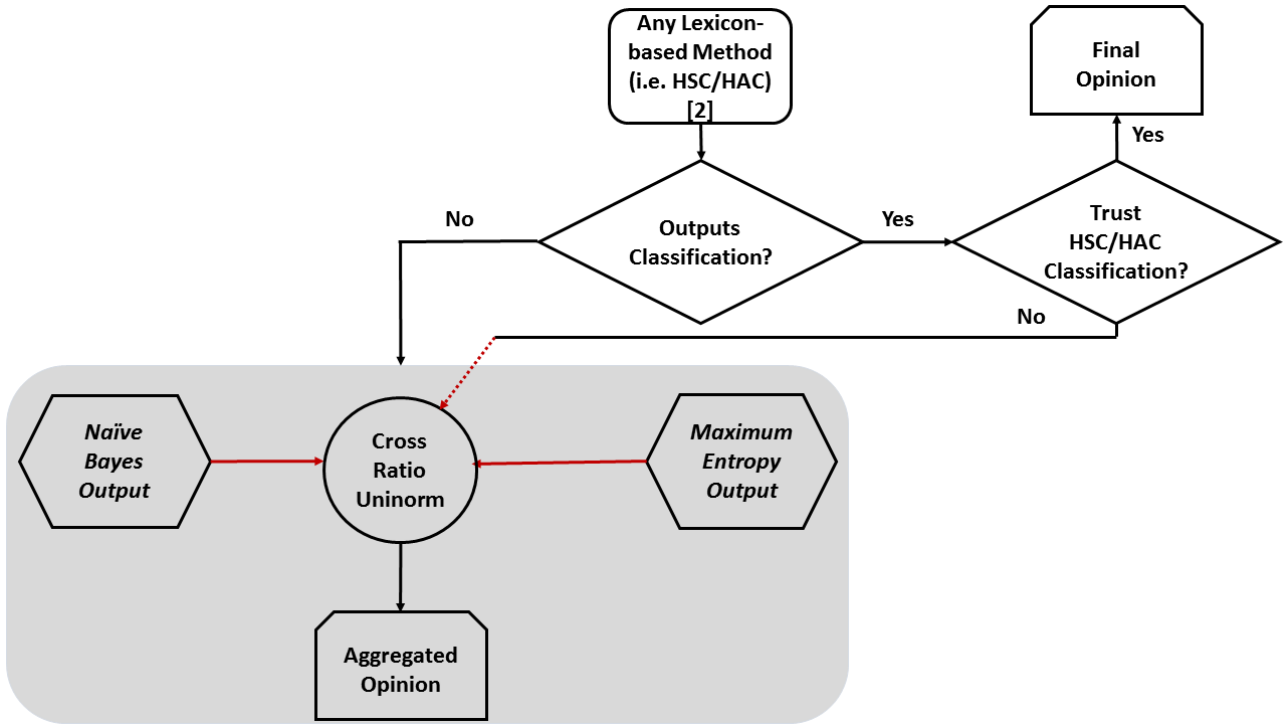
Any Lexicon-based Method (i.e. HSC/HAC) [2]

Final Opinion

Yes

No

Outputs Classification?

Yes

Trust HSC/HAC Classification?

No

Naïve Bayes Output

Cross Ratio Uninorm

Maximum Entropy Output

Aggregated Opinion